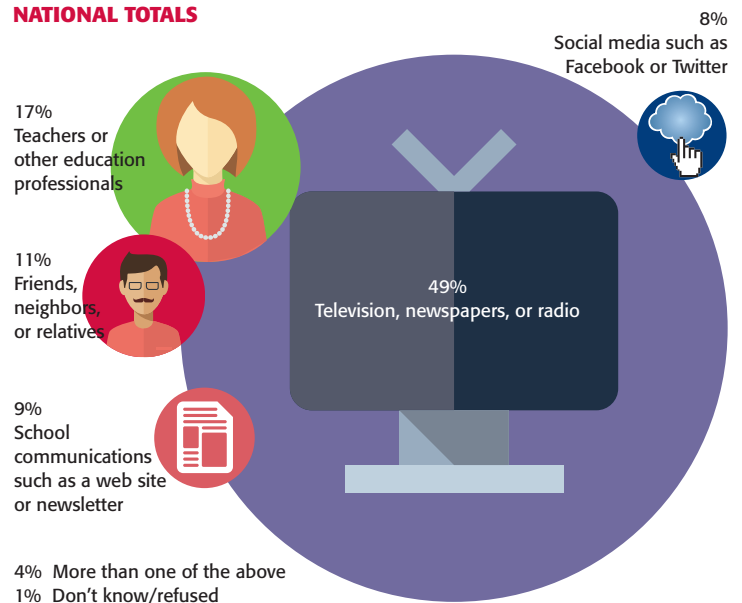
NATIONAL TOTALS

8%
Social media such as Facebook or Twitter

17%
Teachers or other education professionals

49%
Television, newspapers, or radio

11%
Friends, neighbors, or relatives

9%
School communications such as a web site or newsletter

4% More than one of the above
1% Don't know/refused